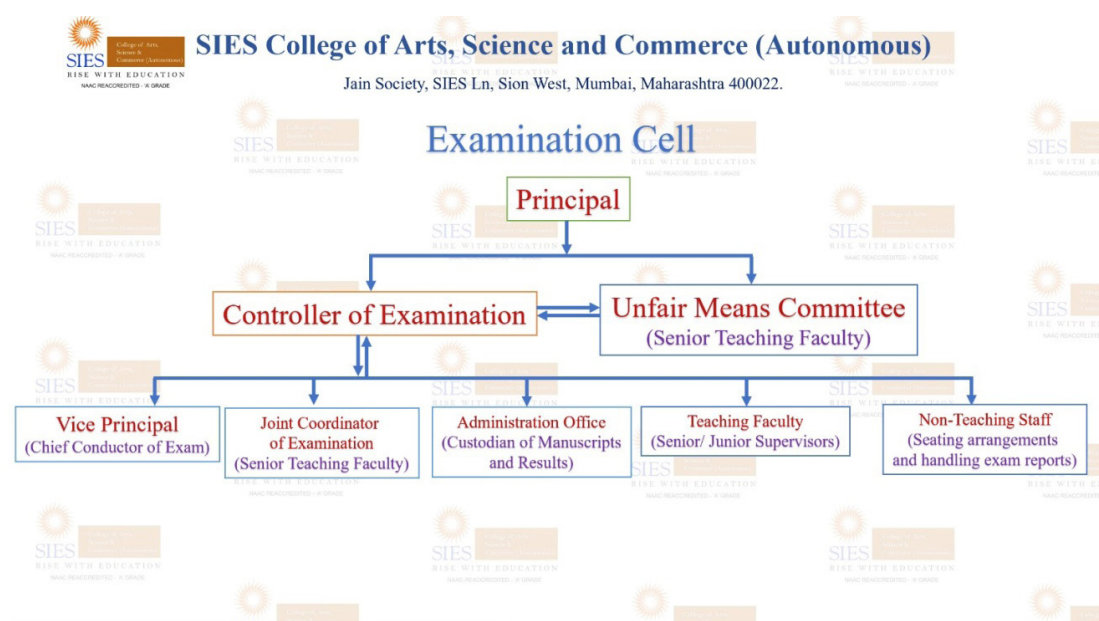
SIES College of Arts, Science & Commerce (Autonomous)
RISE WITH EDUCATION
NAAC REACCREDITED - 'A' GRADE

SIES College of Arts, Science and Commerce (Autonomous)

Jain Society, SIES Ln, Sion West, Mumbai, Maharashtra 400022.

Examination Cell

Principal

Controller of Examination

Unfair Means Committee
(Senior Teaching Faculty)

Vice Principal
(Chief Conductor of Exam)

Joint Coordinator of Examination
(Senior Teaching Faculty)

Administration Office
(Custodian of Manuscripts and Results)

Teaching Faculty
(Senior/ Junior Supervisors)

Non-Teaching Staff
(Seating arrangements and handling exam reports)